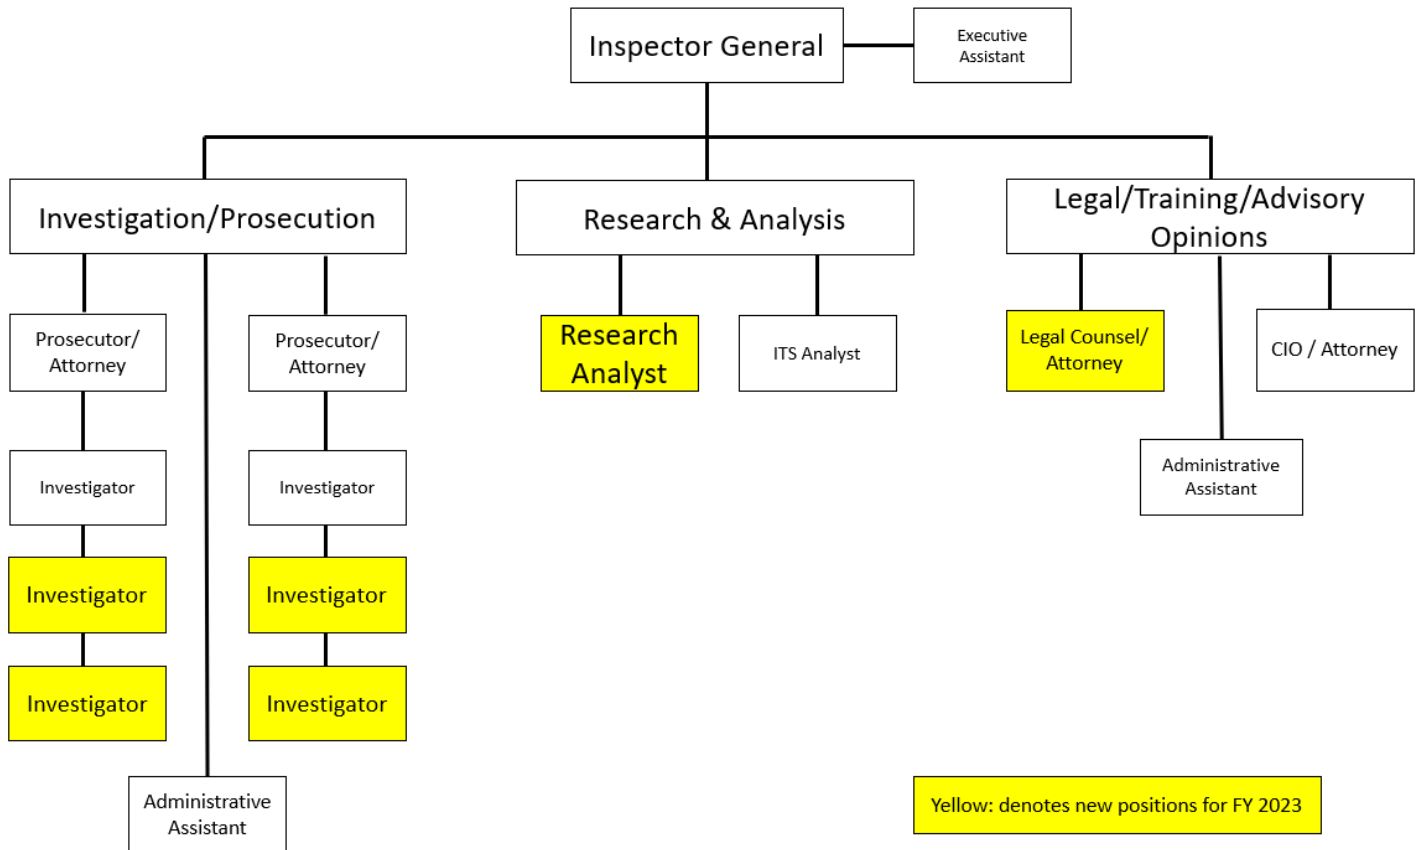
Inspector General

Executive Assistant

Investigation/Prosecution

Research & Analysis

Legal/Training/Advisory Opinions

Prosecutor/ Attorney

Investigator

Investigator

Investigator

Prosecutor/ Attorney

Investigator

Investigator

Investigator

Administrative Assistant

Research Analyst

ITS Analyst

Legal Counsel/ Attorney

CIO / Attorney

Administrative Assistant

Yellow: denotes new positions for FY 2023